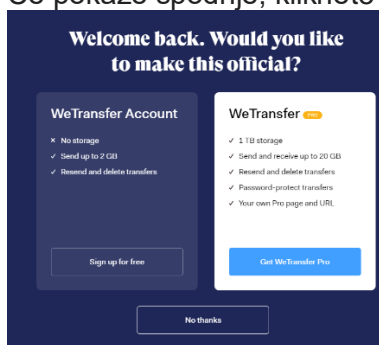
Će pokaže spodnje, kliknete

Welcome back. Would you like to make this official?

WeTransfer Account

× No storage
✓ Send up to 2 GB
✓ Resend and delete transfers

Sign up for free

WeTransfer PRO

✓ 1 TB storage
✓ Send and receive up to 20 GB
✓ Resend and delete transfers
✓ Password-protect transfers
✓ Your own Pro page and URL

Get WeTransfer Pro

No thanks